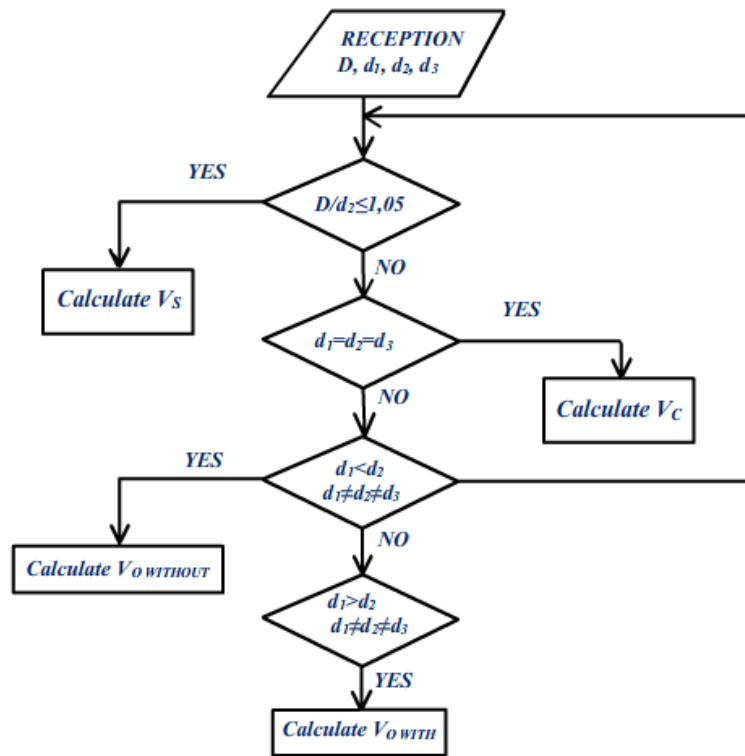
RECEPTION
$D$, $d_1$, $d_2$, $d_3$

YES

$D/d_2 \leq 1,05$

Calculate $V_S$

NO

YES

$d_1=d_2=d_3$

Calculate $V_C$

NO

YES

$d_1<d_2$
$d_1 \neq d_2 \neq d_3$

Calculate $V_{O\ WITHOUT}$

NO

$d_1>d_2$
$d_1 \neq d_2 \neq d_3$

YES

Calculate $V_{O\ WITH}$